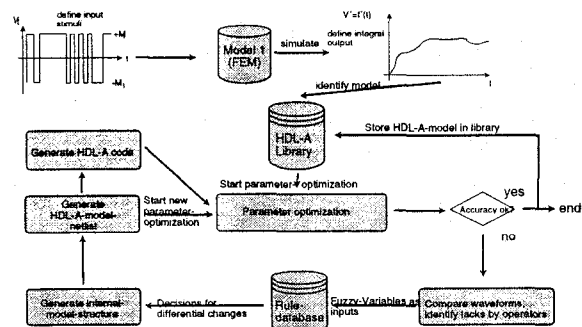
define input stimuli

$V_I$

$+M_I$

t

$-M_I$

Model 1 (FEM)

simulate

define integral output

$V'=f'(t)$

t

identify model

HDL-A Library

Store HDL-A-model in library

Generate HDL-A code

Start new parameter optimization

Start parameter optimization

Generate HDL-A-model-netlist

Parameter optimization

Accuracy ok?

yes

end

no

Rule-database

Fuzzy-Variables as inputs

Decisions for differential changes

Generate internal-model-structure

Compare waveforms, identify lacks by operators